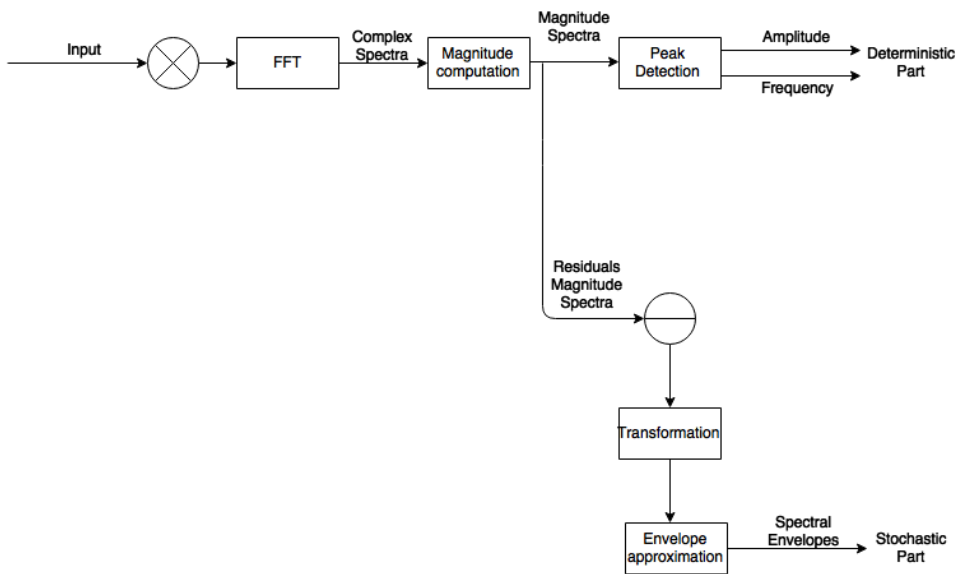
Input

FFT

Complex Spectra

Magnitude computation

Magnitude Spectra

Peak Detection

Amplitude

Frequency

Deterministic Part

Residuals Magnitude Spectra

Transformation

Envelope approximation

Spectral Envelopes

Stochastic Part